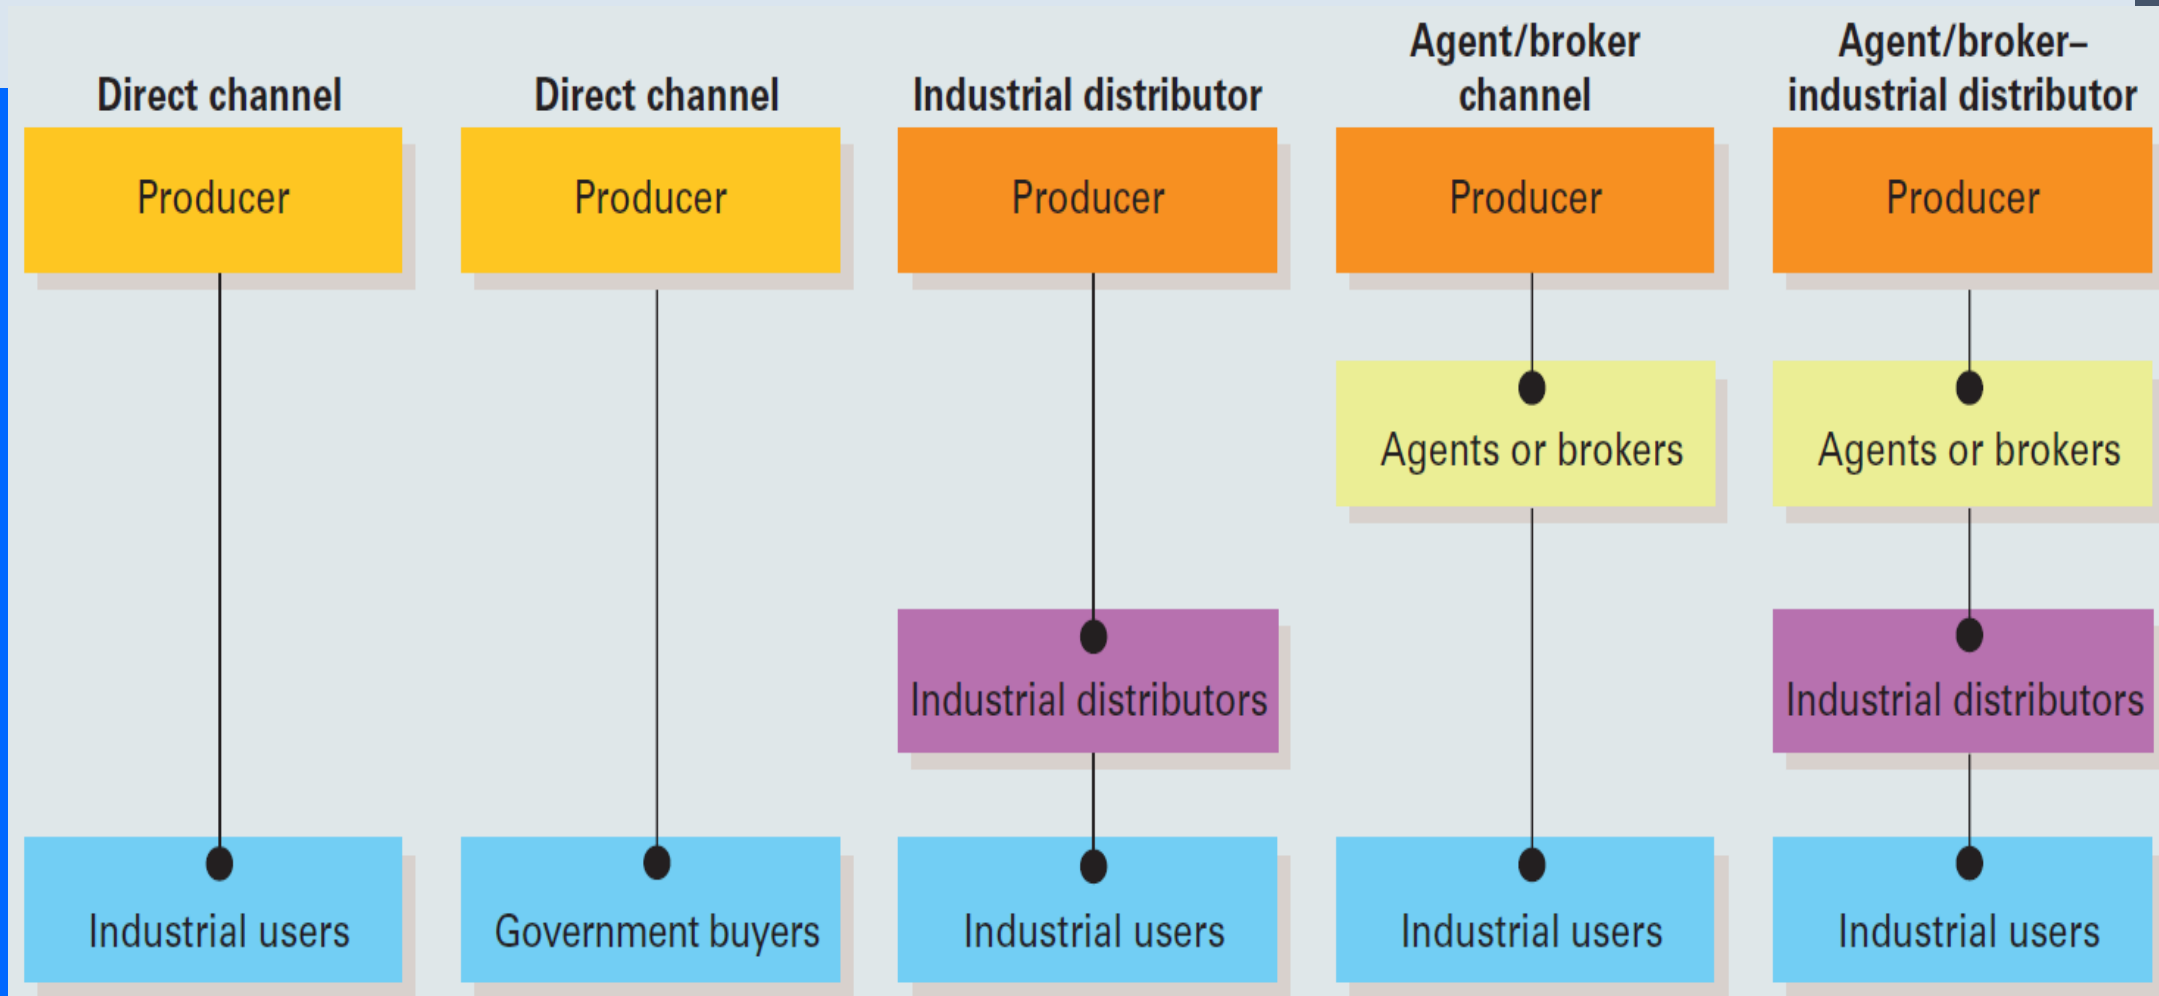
Direct channel

Producer

Industrial users

Direct channel

Producer

Government buyers

Industrial distributor

Producer

Industrial distributors

Industrial users

Agent/broker channel

Producer

Agents or brokers

Industrial users

Agent/broker–industrial distributor

Producer

Agents or brokers

Industrial distributors

Industrial users